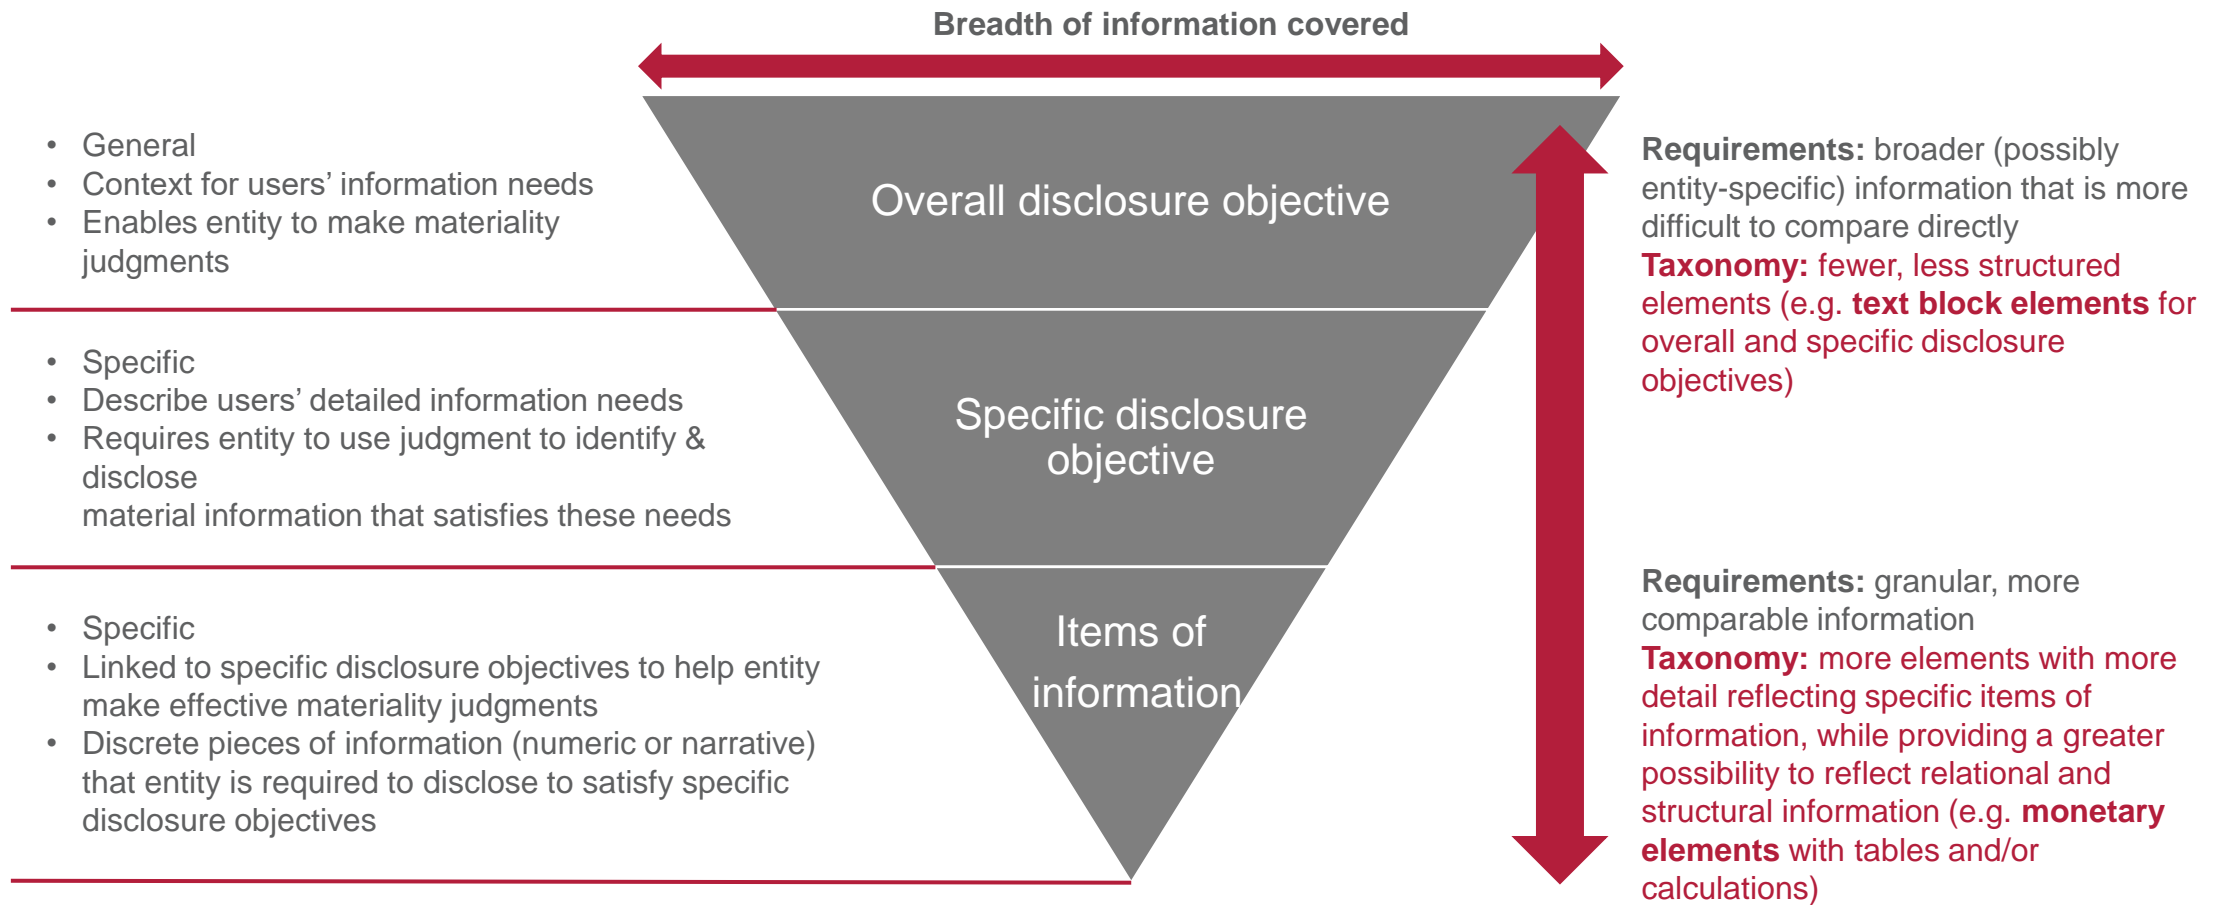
Breadth of information covered

- General
- Context for users' information needs
- Enables entity to make materiality judgments

Overall disclosure objective

- Specific
- Describe users' detailed information needs
- Requires entity to use judgment to identify & disclose
material information that satisfies these needs

Specific disclosure objective

- Specific
- Linked to specific disclosure objectives to help entity make effective materiality judgments
- Discrete pieces of information (numeric or narrative) that entity is required to disclose to satisfy specific disclosure objectives

Items of information

**Requirements:** broader (possibly entity-specific) information that is more difficult to compare directly
**Taxonomy:** fewer, less structured elements (e.g. **text block elements** for overall and specific disclosure objectives)

**Requirements:** granular, more comparable information
**Taxonomy:** more elements with more detail reflecting specific items of information, while providing a greater possibility to reflect relational and structural information (e.g. **monetary elements** with tables and/or calculations)